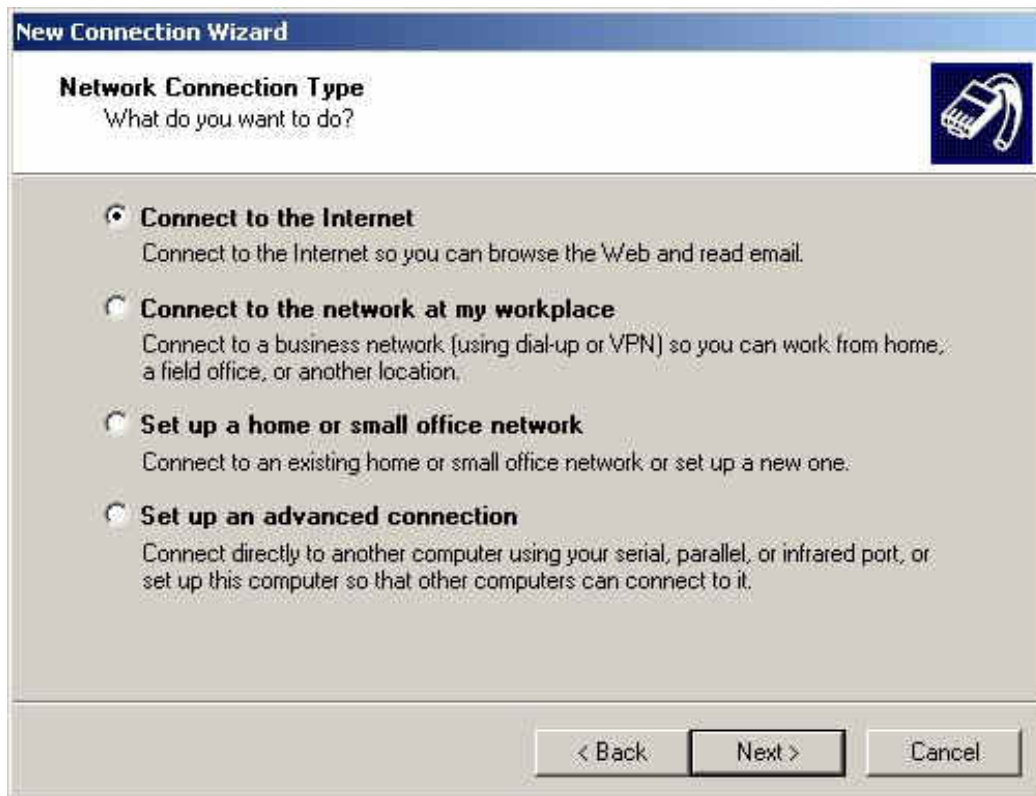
New Connection Wizard

Network Connection Type
What do you want to do?

Connect to the Internet
Connect to the Internet so you can browse the Web and read email.

Connect to the network at my workplace
Connect to a business network (using dial-up or VPN) so you can work from home, a field office, or another location.

Set up a home or small office network
Connect to an existing home or small office network or set up a new one.

Set up an advanced connection
Connect directly to another computer using your serial, parallel, or infrared port, or set up this computer so that other computers can connect to it.

< Back | Next > | Cancel